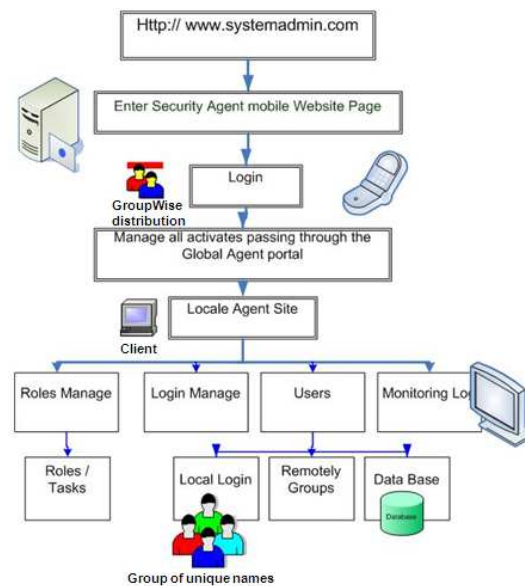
Http:// www.systemadmin.com

Enter Security Agent mobile Website Page

GroupWise distribution

Login

Manage all activates passing through the Global Agent portal

Client

Locale Agent Site

Roles Manage

Login Manage

Users

Monitoring Lo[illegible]

Roles / Tasks

Local Login

Remotely Groups

Data Base

Database

Group of unique names